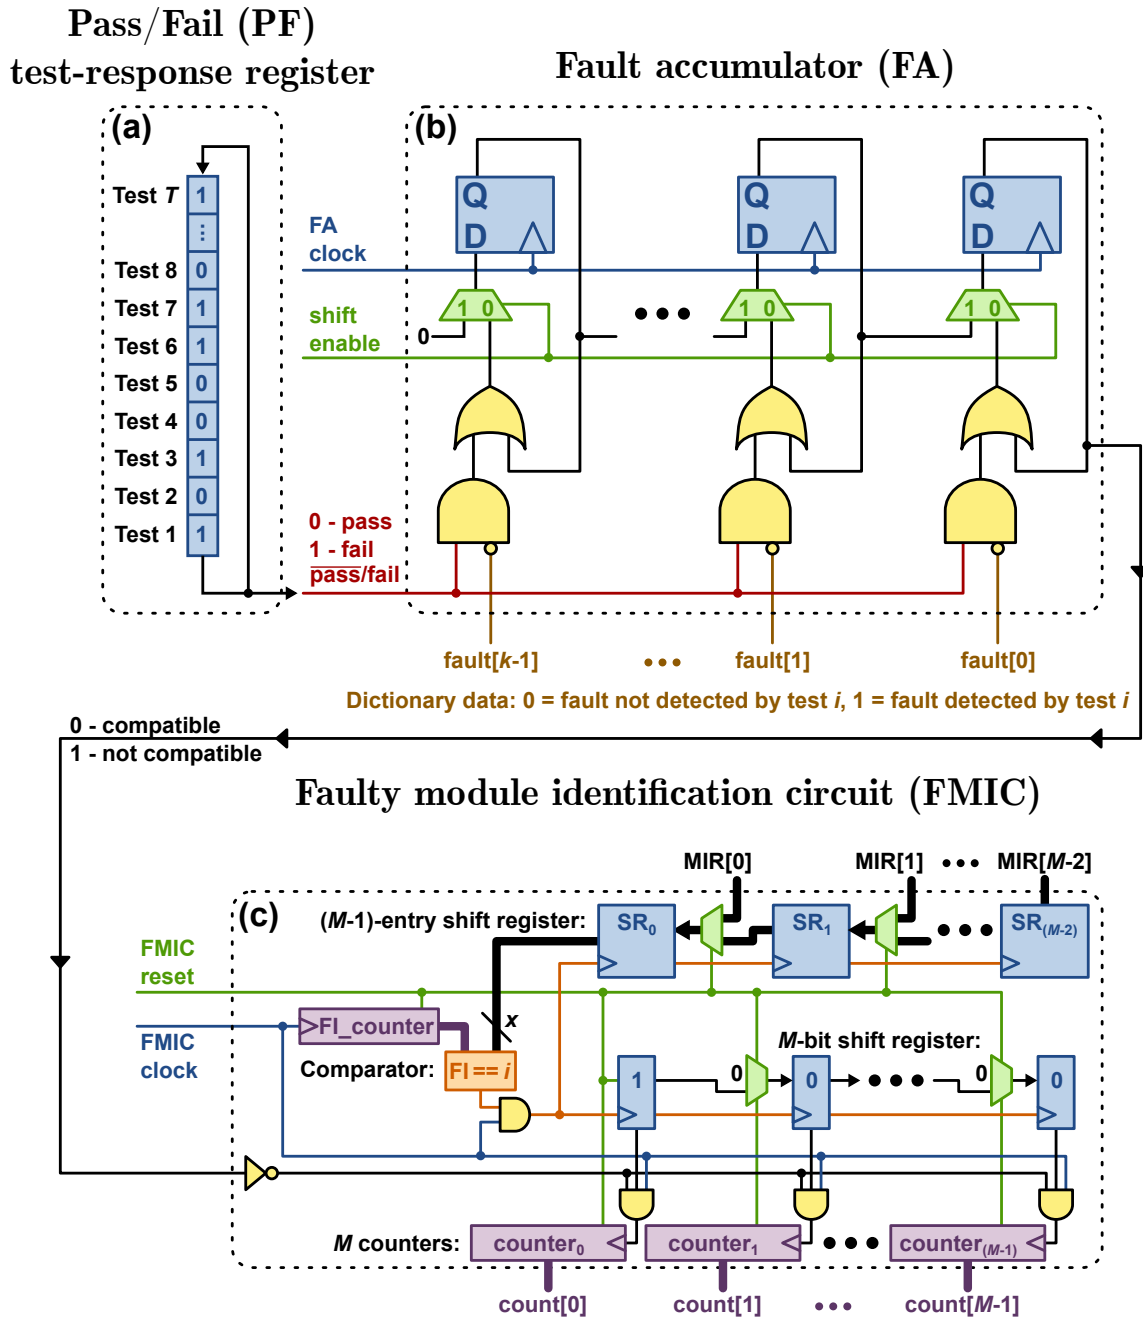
Pass/Fail (PF)
test-response register

Fault accumulator (FA)

(a)

Test $T$ 1
⋮
Test 8 0
Test 7 1
Test 6 1
Test 5 0
Test 4 0
Test 3 1
Test 2 0
Test 1 1

(b)

Q
D

Q
D

Q
D

FA clock

shift enable

0

1 0

1 0

1 0

•••

0 - pass
1 - fail
$\overline{\text{pass}}$/fail

fault[$k$-1]
•••
fault[1]
fault[0]

Dictionary data: 0 = fault not detected by test $i$, 1 = fault detected by test $i$

0 - compatible
1 - not compatible

Faulty module identification circuit (FMIC)

MIR[0]
MIR[1] ••• MIR[$M$-2]

(c)

($M$-1)-entry shift register:

SR$_0$
SR$_1$
•••
SR$_{(M\text{-}2)}$

FMIC reset

FMIC clock

FI_counter

$x$

Comparator: FI == $i$

$M$-bit shift register:

1
0
0
•••
0
0

$M$ counters: counter$_0$ counter$_1$ ••• counter$_{(M\text{-}1)}$

count[0]
count[1]
•••
count[$M$-1]